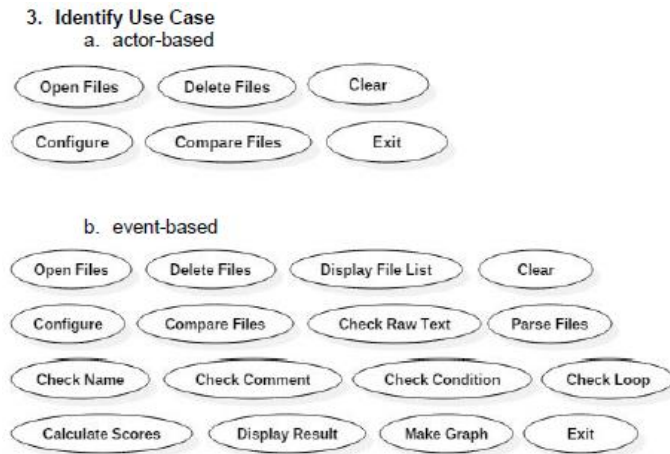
3. Identify Use Case
a. actor-based

Open Files
Delete Files
Clear
Configure
Compare Files
Exit

b. event-based

Open Files
Delete Files
Display File List
Clear
Configure
Compare Files
Check Raw Text
Parse Files
Check Name
Check Comment
Check Condition
Check Loop
Calculate Scores
Display Result
Make Graph
Exit